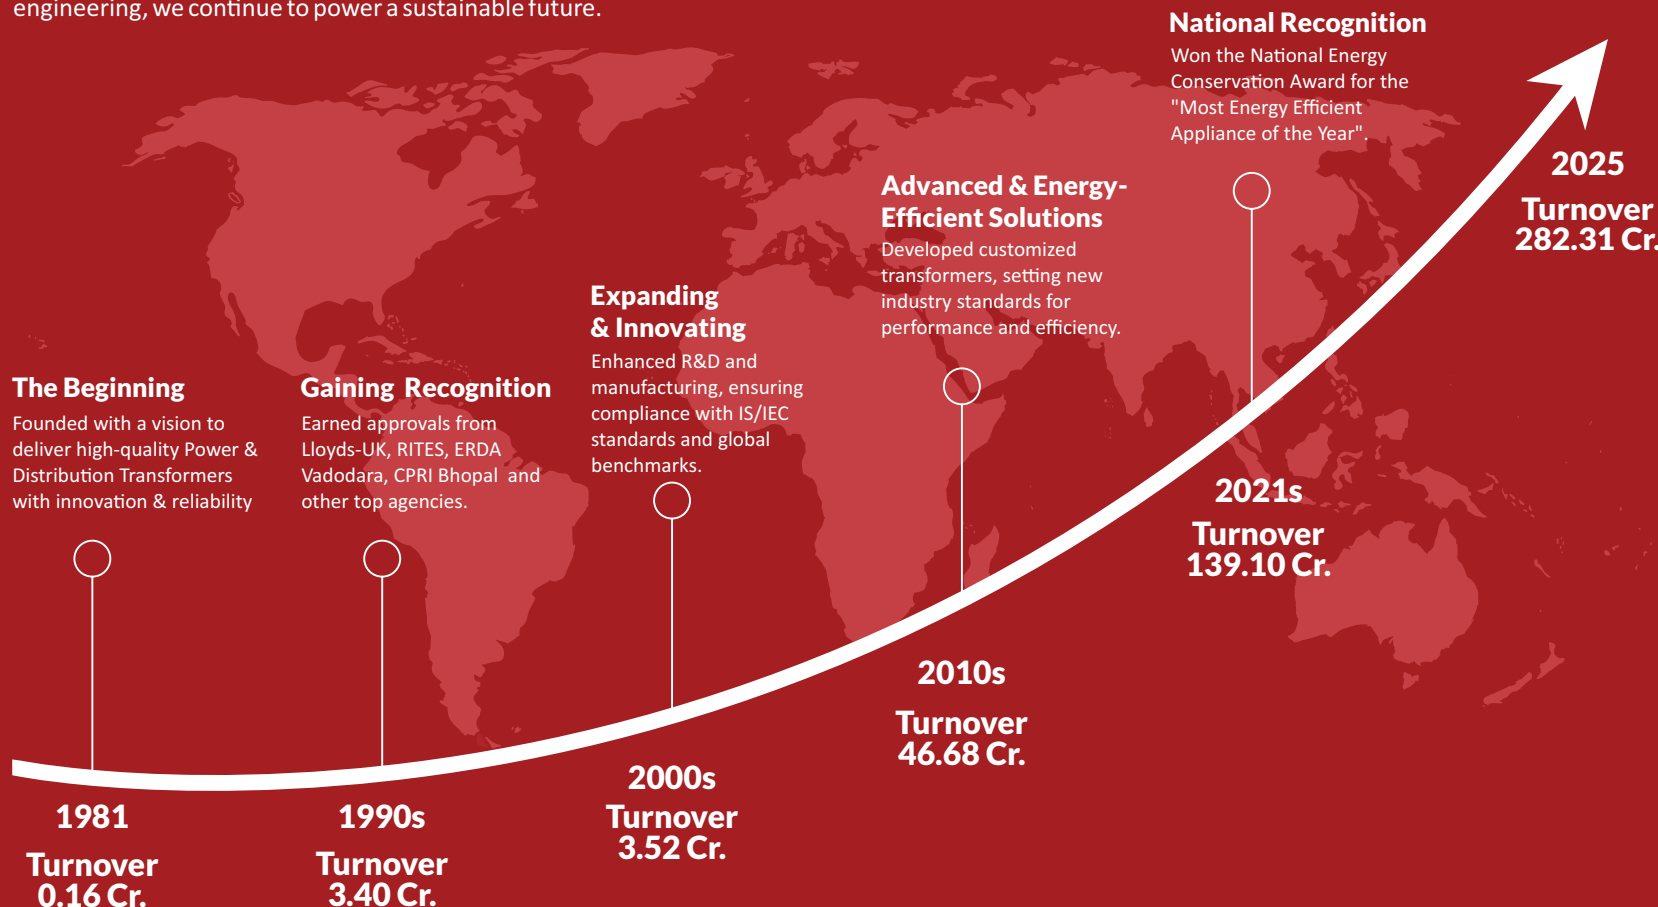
engineering, we continue to power a sustainable future.

National Recognition
Won the National Energy Conservation Award for the "Most Energy Efficient Appliance of the Year".

2025
Turnover
282.31 Cr.

Advanced & Energy-Efficient Solutions
Developed customized transformers, setting new industry standards for performance and efficiency.

Expanding & Innovating
Enhanced R&D and manufacturing, ensuring compliance with IS/IEC standards and global benchmarks.

The Beginning
Founded with a vision to deliver high-quality Power & Distribution Transformers with innovation & reliability

Gaining Recognition
Earned approvals from Lloyds-UK, RITES, ERDA Vadodara, CPRI Bhopal and other top agencies.

2021s
Turnover
139.10 Cr.

2010s
Turnover
46.68 Cr.

2000s
Turnover
3.52 Cr.

1981
Turnover
0.16 Cr.

1990s
Turnover
3.40 Cr.